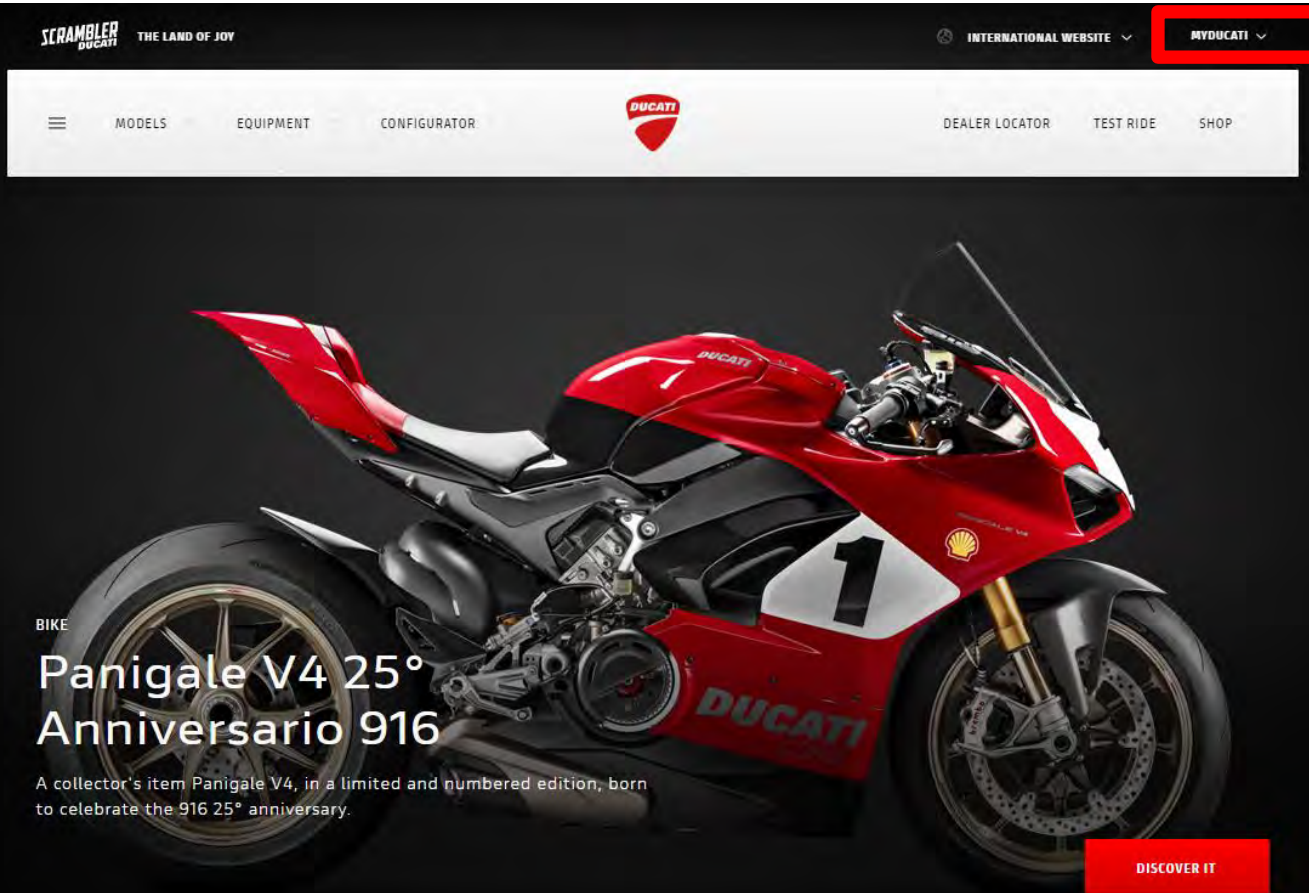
SCRAMBLER DUCATI THE LAND OF JOY

INTERNATIONAL WEBSITE

MYDUCATI

MODELS EQUIPMENT CONFIGURATOR

DUCATI

DEALER LOCATOR TEST RIDE SHOP

DUCATI

1

DUCATI

BIKE

Panigale V4 25° Anniversario 916

A collector's item Panigale V4, in a limited and numbered edition, born to celebrate the 916 25° anniversary.

DISCOVER IT